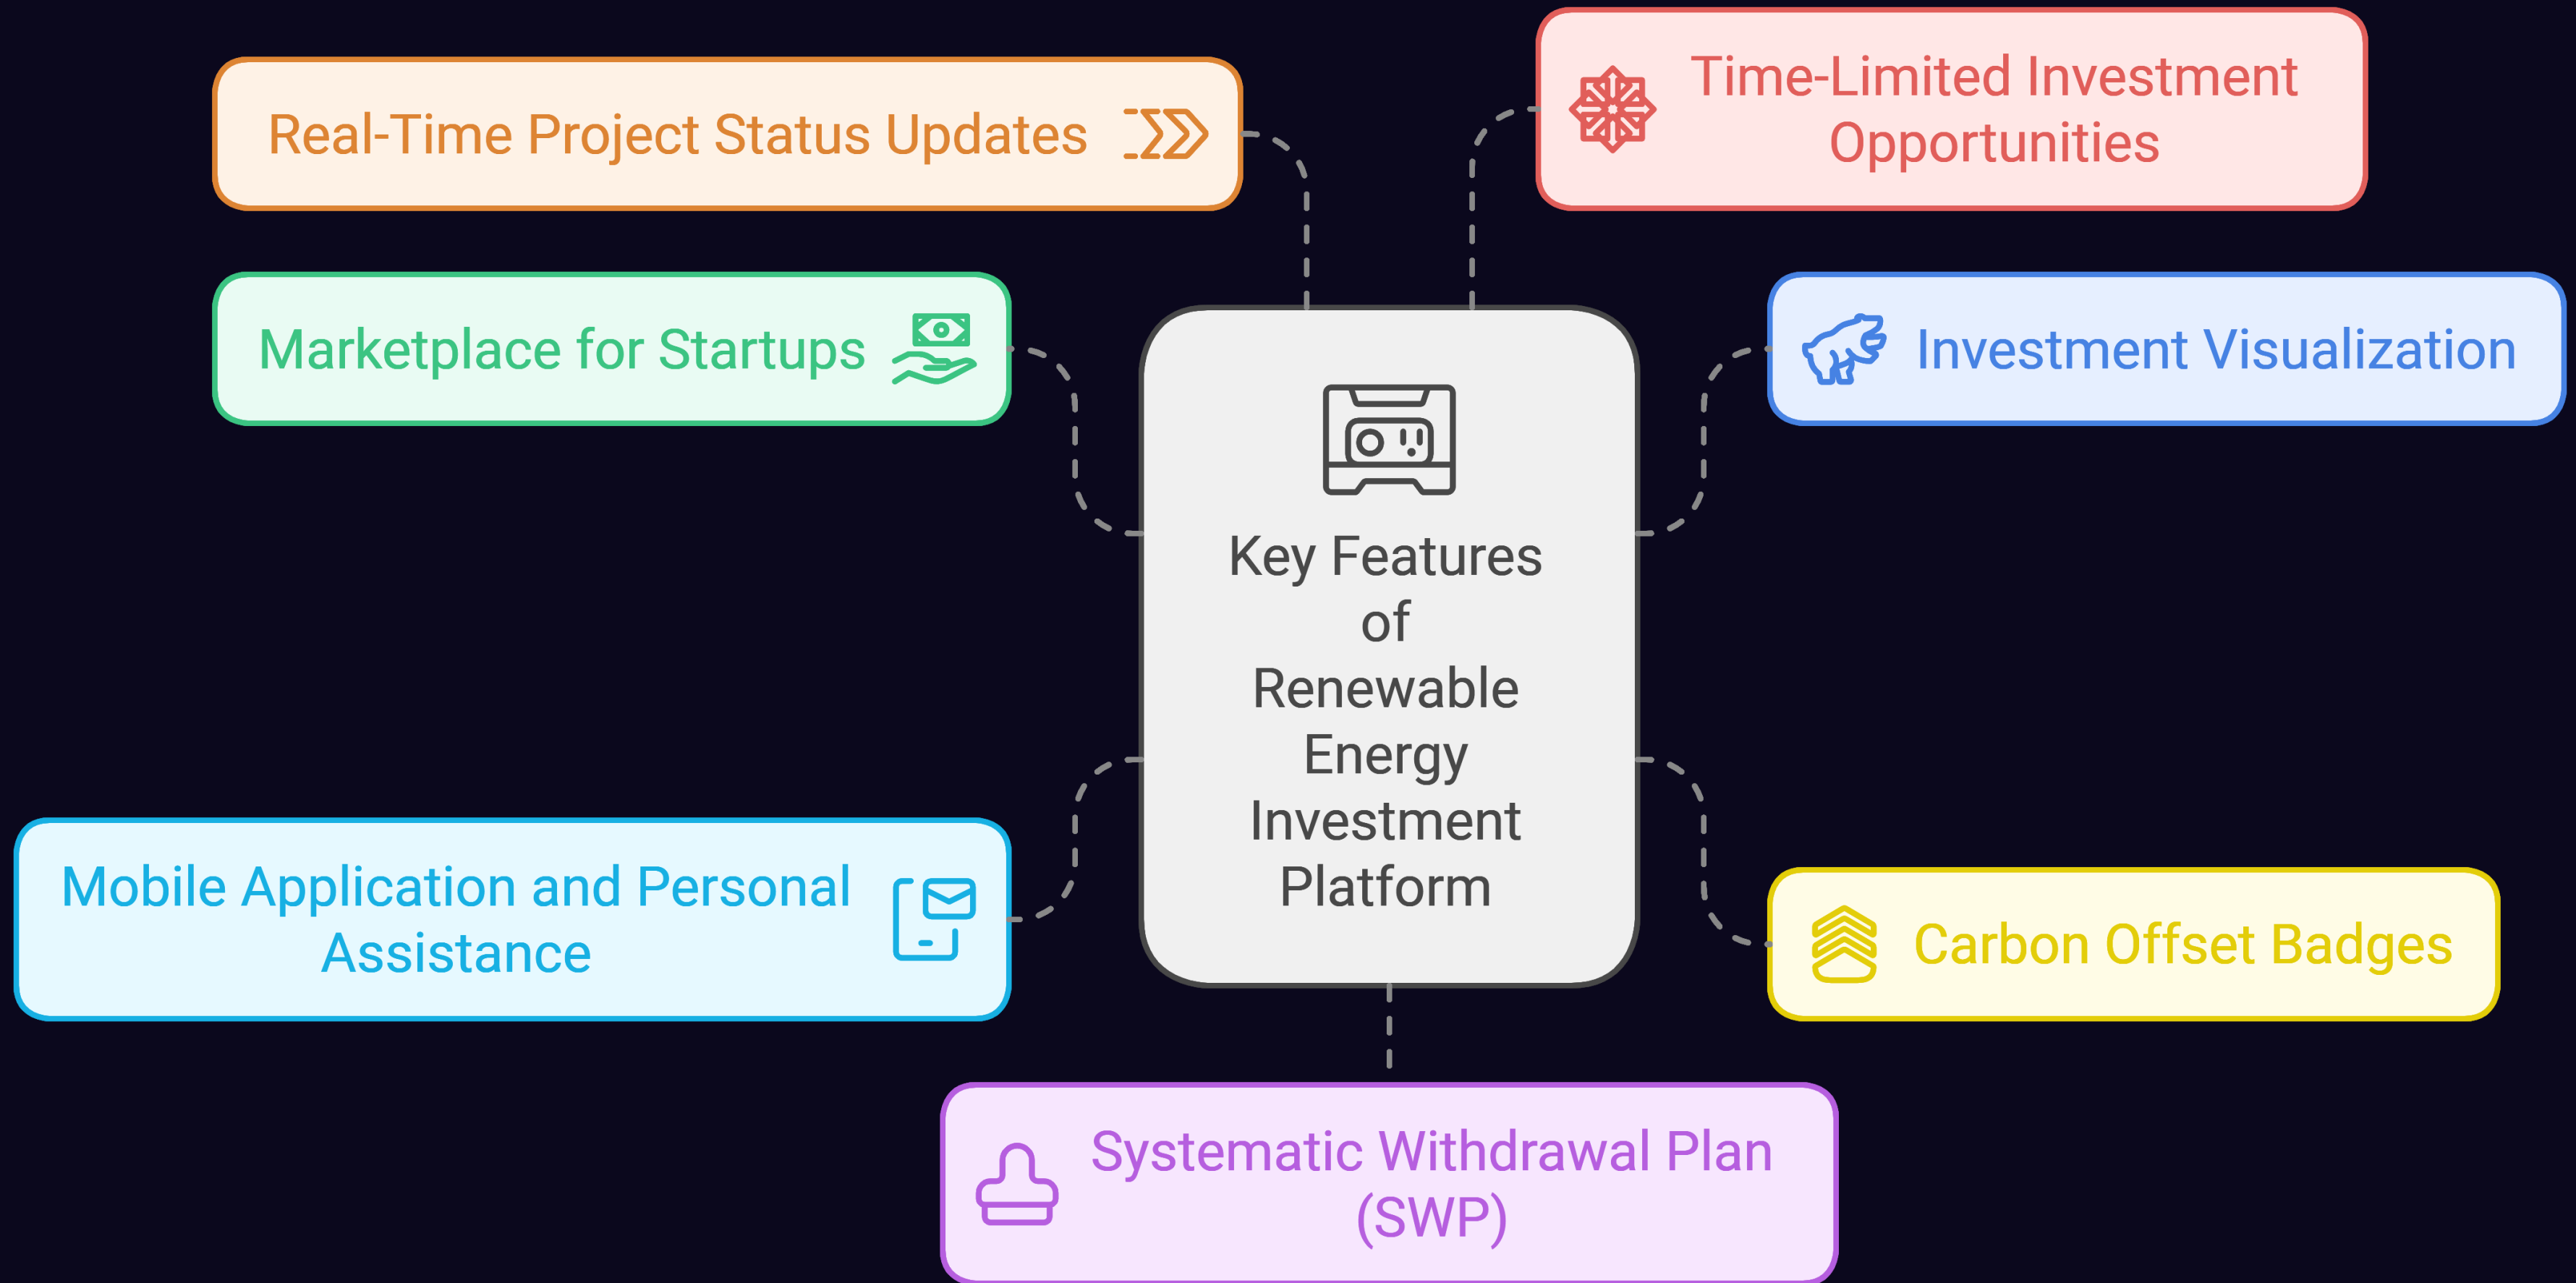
Real-Time Project Status Updates

Time-Limited Investment Opportunities

Marketplace for Startups

Investment Visualization

Key Features of Renewable Energy Investment Platform

Mobile Application and Personal Assistance

Carbon Offset Badges

Systematic Withdrawal Plan (SWP)